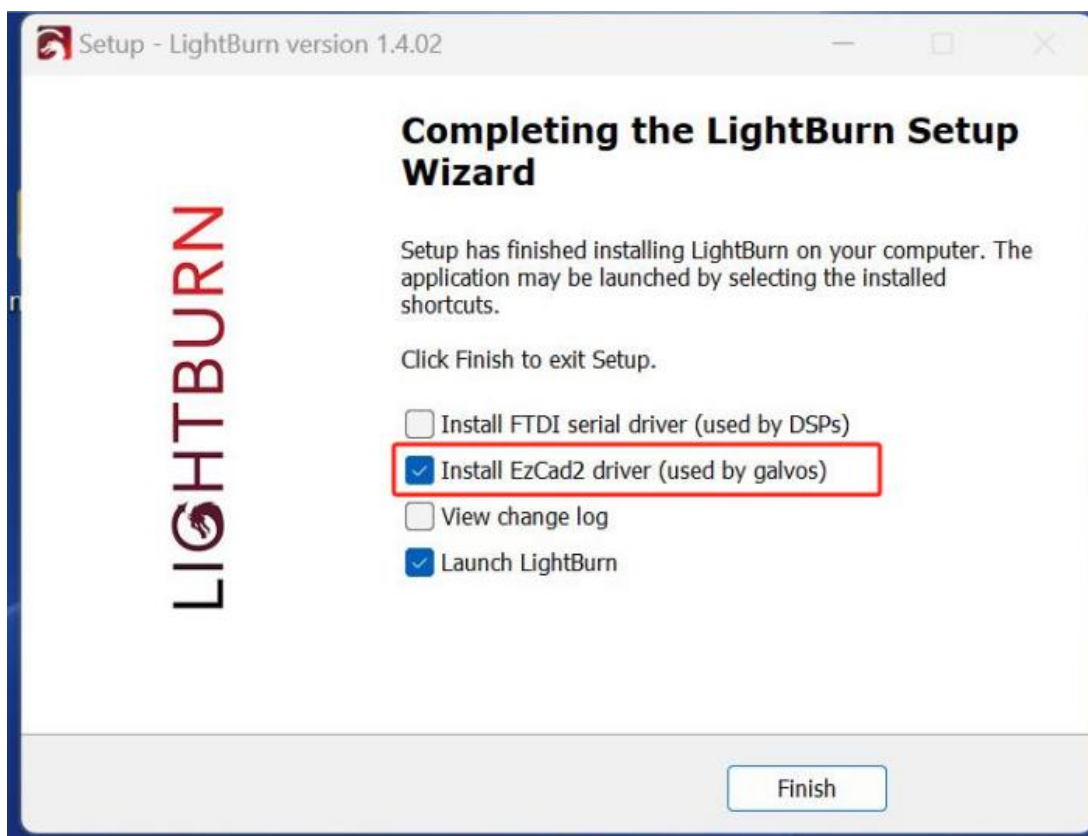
Setup - LightBurn version 1.4.02

LIGHTBURN

Completing the LightBurn Setup Wizard

Setup has finished installing LightBurn on your computer. The application may be launched by selecting the installed shortcuts.

Click Finish to exit Setup.

Install FTDI serial driver (used by DSPs)

Install EzCad2 driver (used by galvos)

View change log

Launch LightBurn

Finish